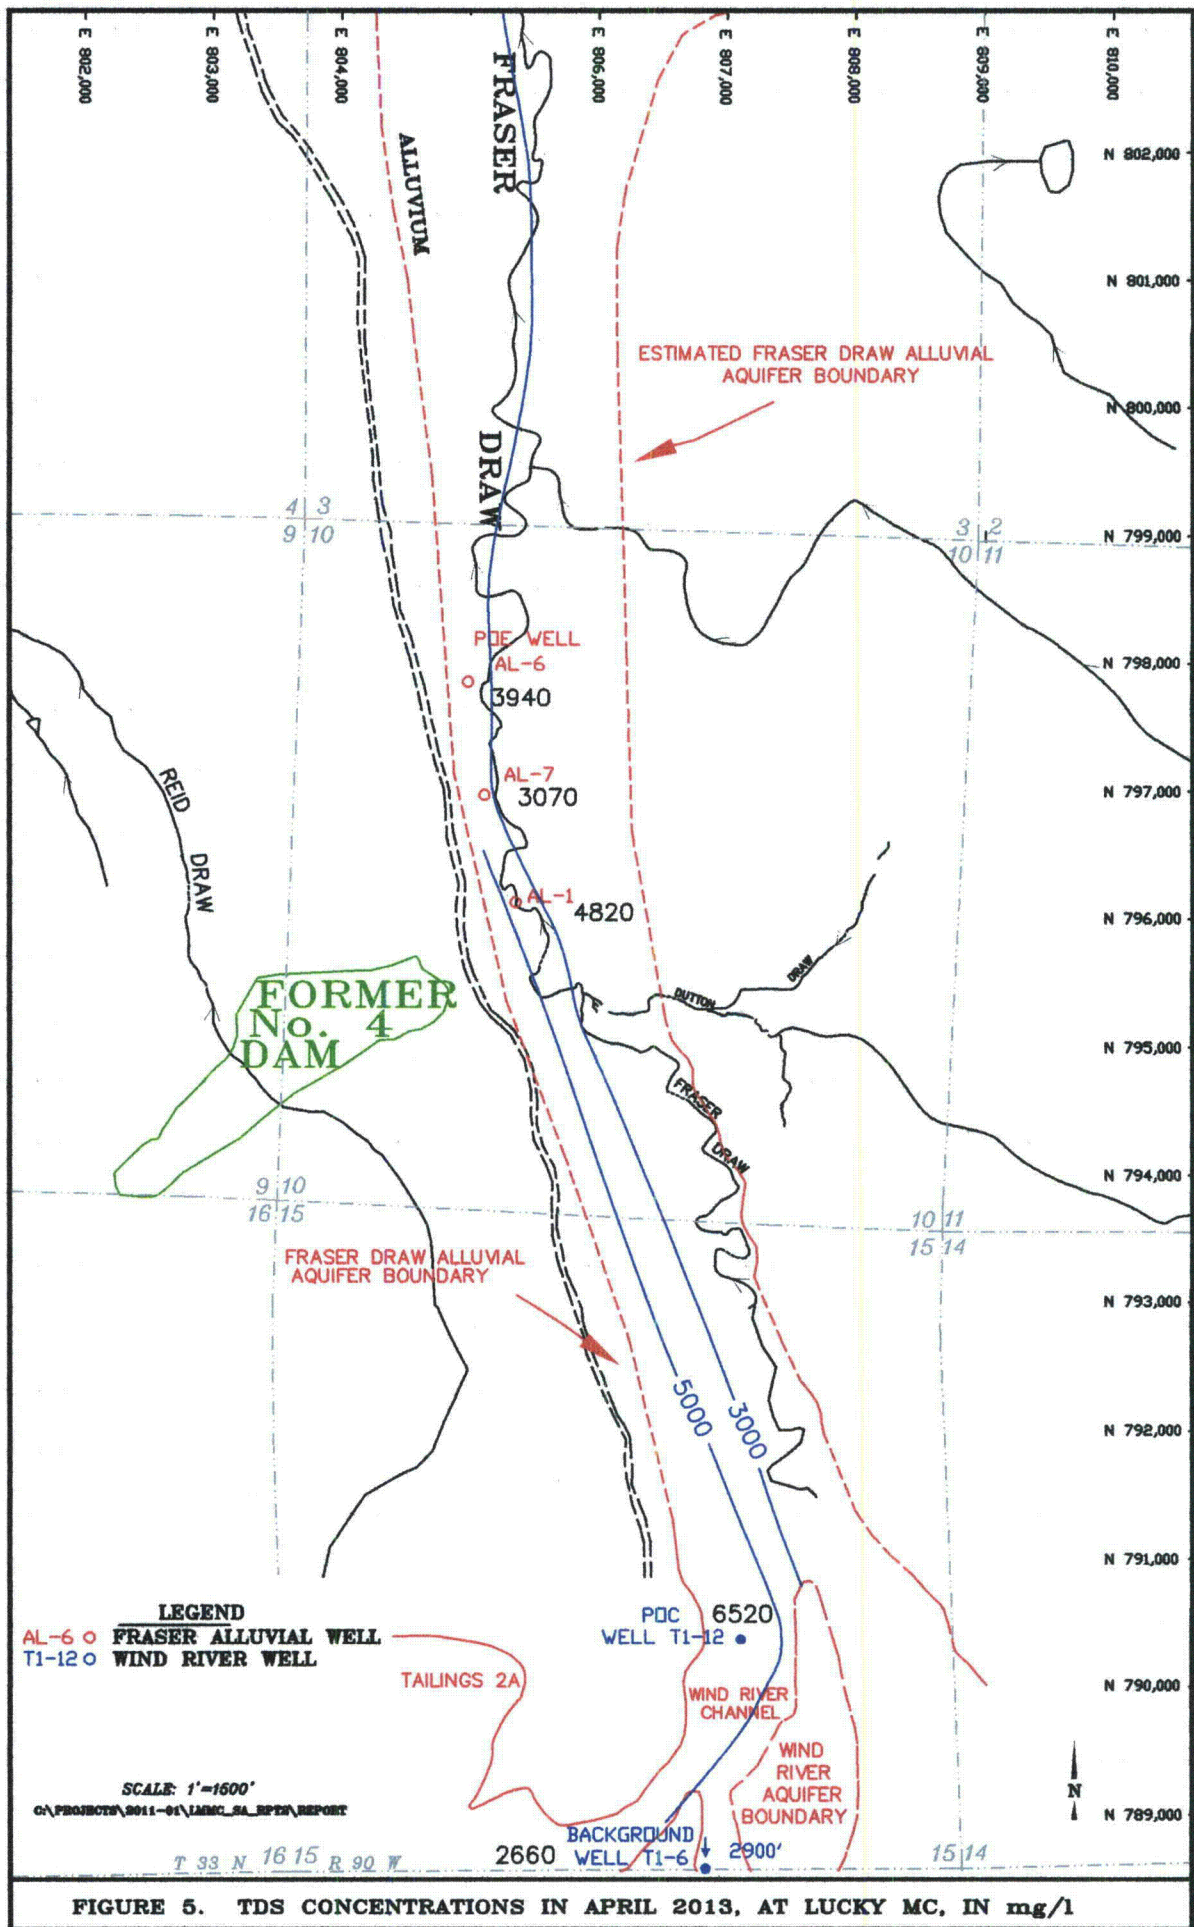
E 802,000
E 803,000
E 804,000
E 806,000
E 807,000
E 808,000
E 809,000
E 810,000

FRASER

ALLUVIUM

N 802,000
N 801,000

ESTIMATED FRASER DRAW ALLUVIAL AQUIFER BOUNDARY

N 800,000

DRAW

4 3
9 10

3 2
10 11

N 799,000

POC WELL
AL-6
3940

N 798,000

AL-7
3070

N 797,000

REID DRAW

AL-1
4820

N 796,000

DUTTON DRAW

FORMER No. 4 DAM

N 795,000

FRASER DRAW

N 794,000

9 10
16 15

10 11
15 14

FRASER DRAW ALLUVIAL AQUIFER BOUNDARY

N 793,000

5000
3000

N 792,000

N 791,000

LEGEND
AL-6 o FRASER ALLUVIAL WELL
T1-12 o WIND RIVER WELL

POC 6520
WELL T1-12

TAILINGS 2A

WIND RIVER CHANNEL

N 790,000

WIND RIVER AQUIFER BOUNDARY

SCALE: 1"=1500'
C:\PROJECTS\2011-01\LMMC_SA_RPTS\REPORT

N

N 789,000

BACKGROUND WELL T1-6
2660
2900'

T 33 N 16 15 R 90 W
15 14

FIGURE 5. TDS CONCENTRATIONS IN APRIL 2013, AT LUCKY MC, IN mg/l